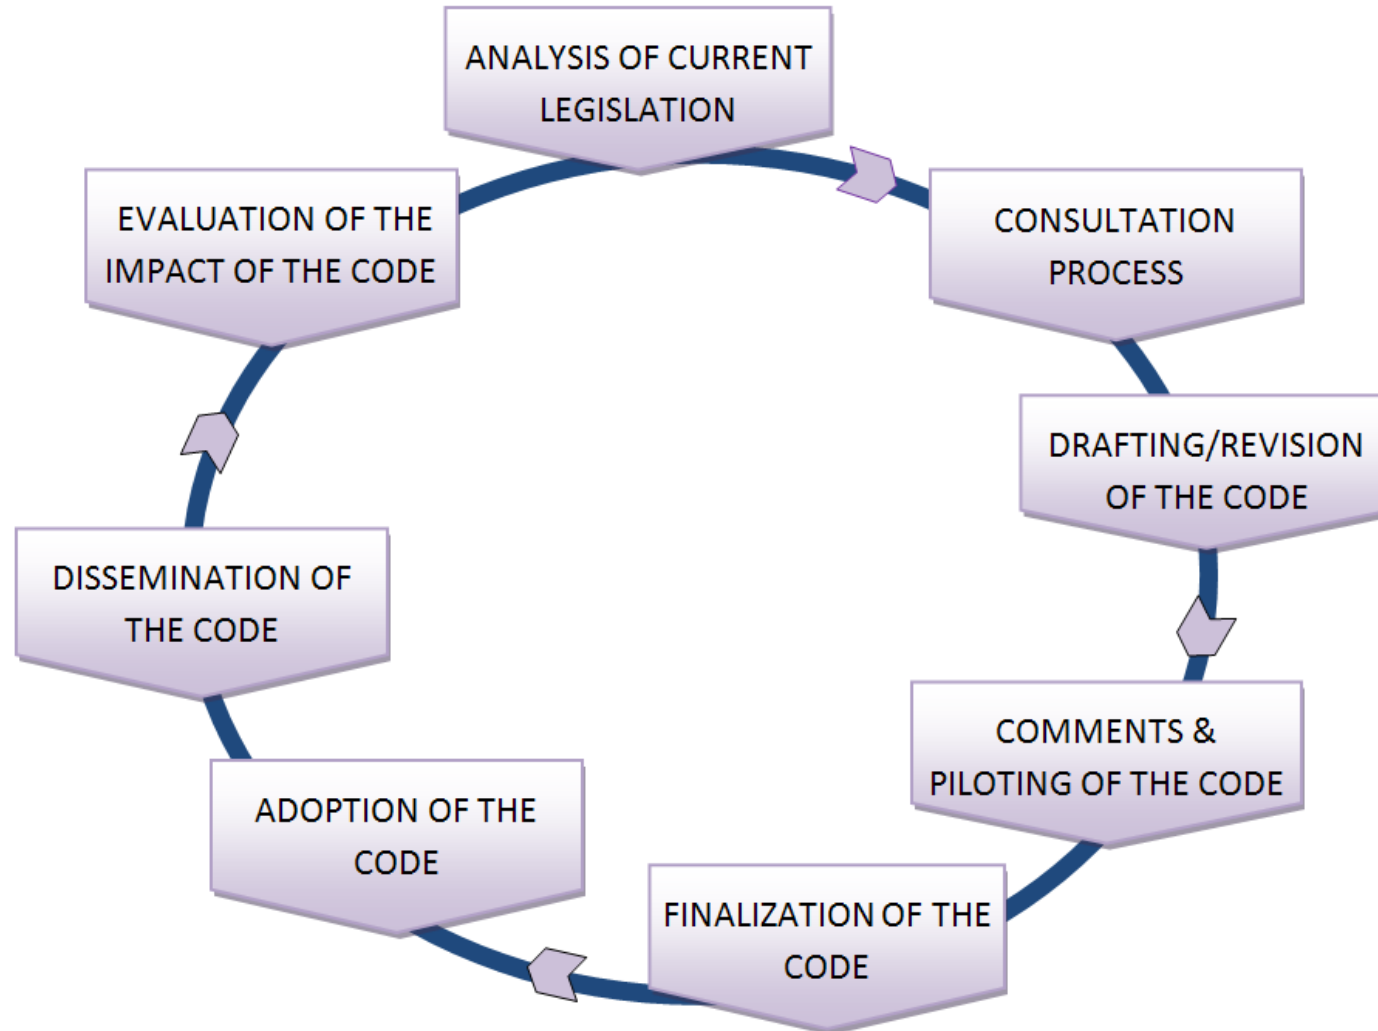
ANALYSIS OF CURRENT LEGISLATION

CONSULTATION PROCESS

DRAFTING/REVISION OF THE CODE

COMMENTS & PILOTING OF THE CODE

FINALIZATION OF THE CODE

ADOPTION OF THE CODE

DISSEMINATION OF THE CODE

EVALUATION OF THE IMPACT OF THE CODE